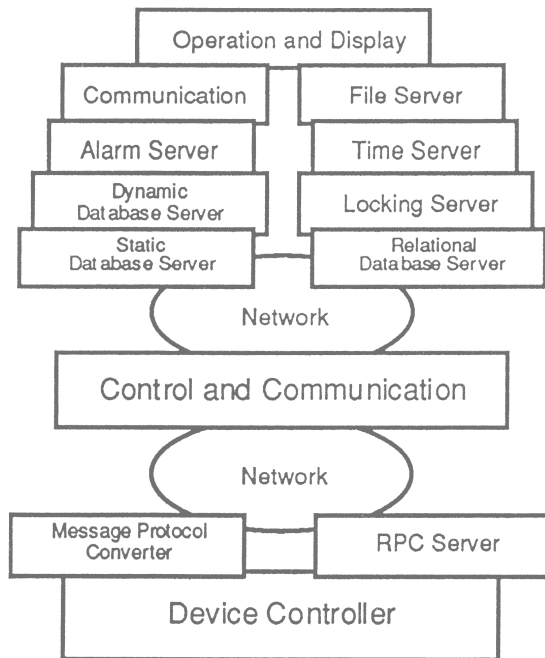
Operation and Display

Communication

File Server

Alarm Server

Time Server

Dynamic Database Server

Locking Server

Static Database Server

Relational Database Server

Network

Control and Communication

Network

Message Protocol Converter

RPC Server

Device Controller